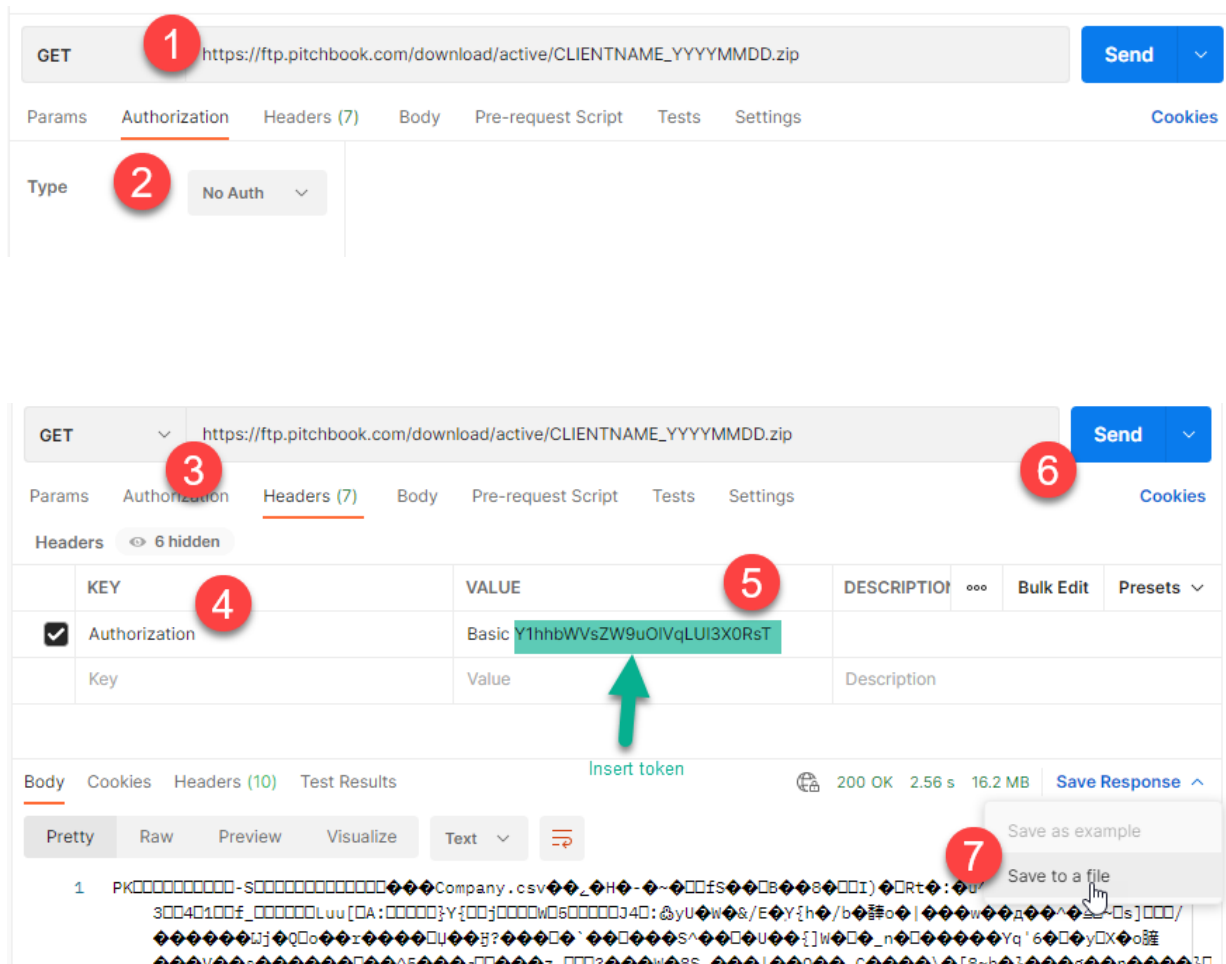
GET 1 https://ftp.pitchbook.com/download/active/CLIENTNAME_YYYYMMDD.zip

Send

Params Authorization Headers (7) Body Pre-request Script Tests Settings Cookies

Type 2 No Auth

GET https://ftp.pitchbook.com/download/active/CLIENTNAME_YYYYMMDD.zip

Send

Params Authorization 3 Headers (7) Body Pre-request Script Tests Settings 6 Cookies

Headers 6 hidden

| | KEY | VALUE | DESCRIPTION | ooo | Bulk Edit | Presets |
|---|---|---|---|---|---|---|
| | 4 | 5 | | | | |
| ☑ | Authorization | Basic Y1hhbWVsZW9uOlVqLUI3X0RsT | | | | |
| | Key | Value | Description | | | |

Insert token

Body Cookies Headers (10) Test Results 200 OK 2.56 s 16.2 MB Save Response

Save as example

7 Save to a file

Pretty Raw Preview Visualize Text

1 PK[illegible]Company.csv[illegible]
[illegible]
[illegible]